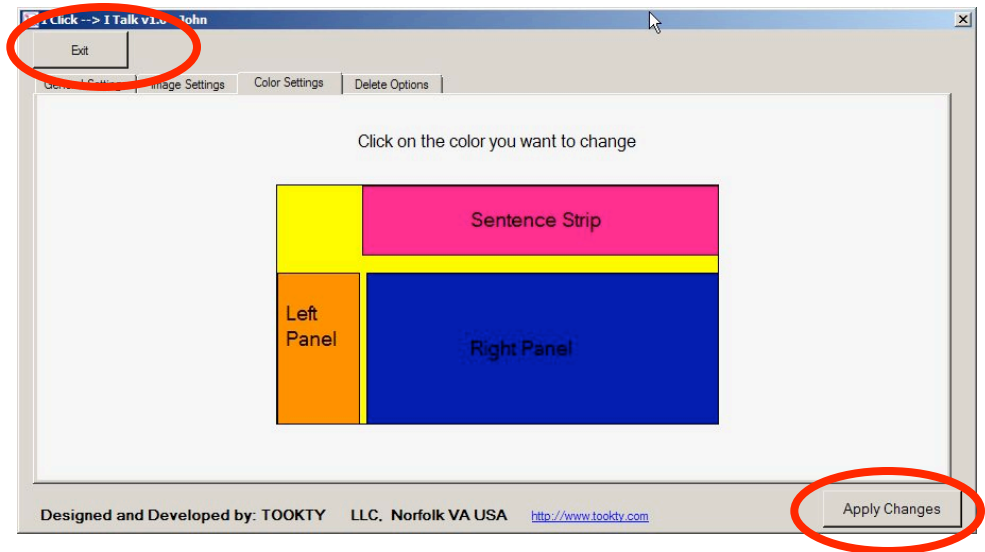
I Click --> I Talk v1.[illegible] John

Exit

Gen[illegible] Settin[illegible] Image Settings Color Settings Delete Options

Click on the color you want to change

Sentence Strip

Left Panel

Right Panel

Designed and Developed by: TOOKTY LLC, Norfolk VA USA http://www.tookty.com

Apply Changes